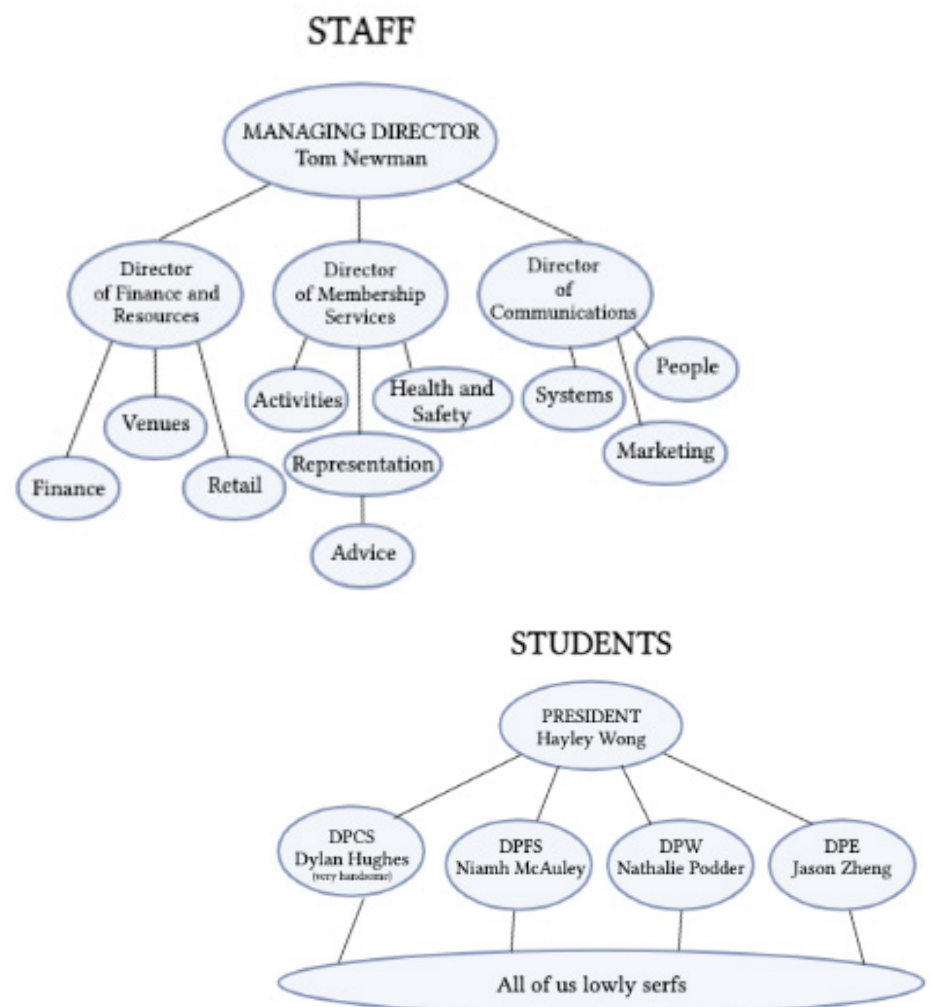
STAFF

MANAGING DIRECTOR
Tom Newman

Director of Finance and Resources

Director of Membership Services

Director of Communications

Venues

Finance

Retail

Activities

Health and Safety

Representation

Advice

Systems

People

Marketing

STUDENTS

PRESIDENT
Hayley Wong

DPCS
Dylan Hughes
(very handsome)

DPFS
Niamh McAuley

DPW
Nathalie Podder

DPE
Jason Zheng

All of us lowly serfs